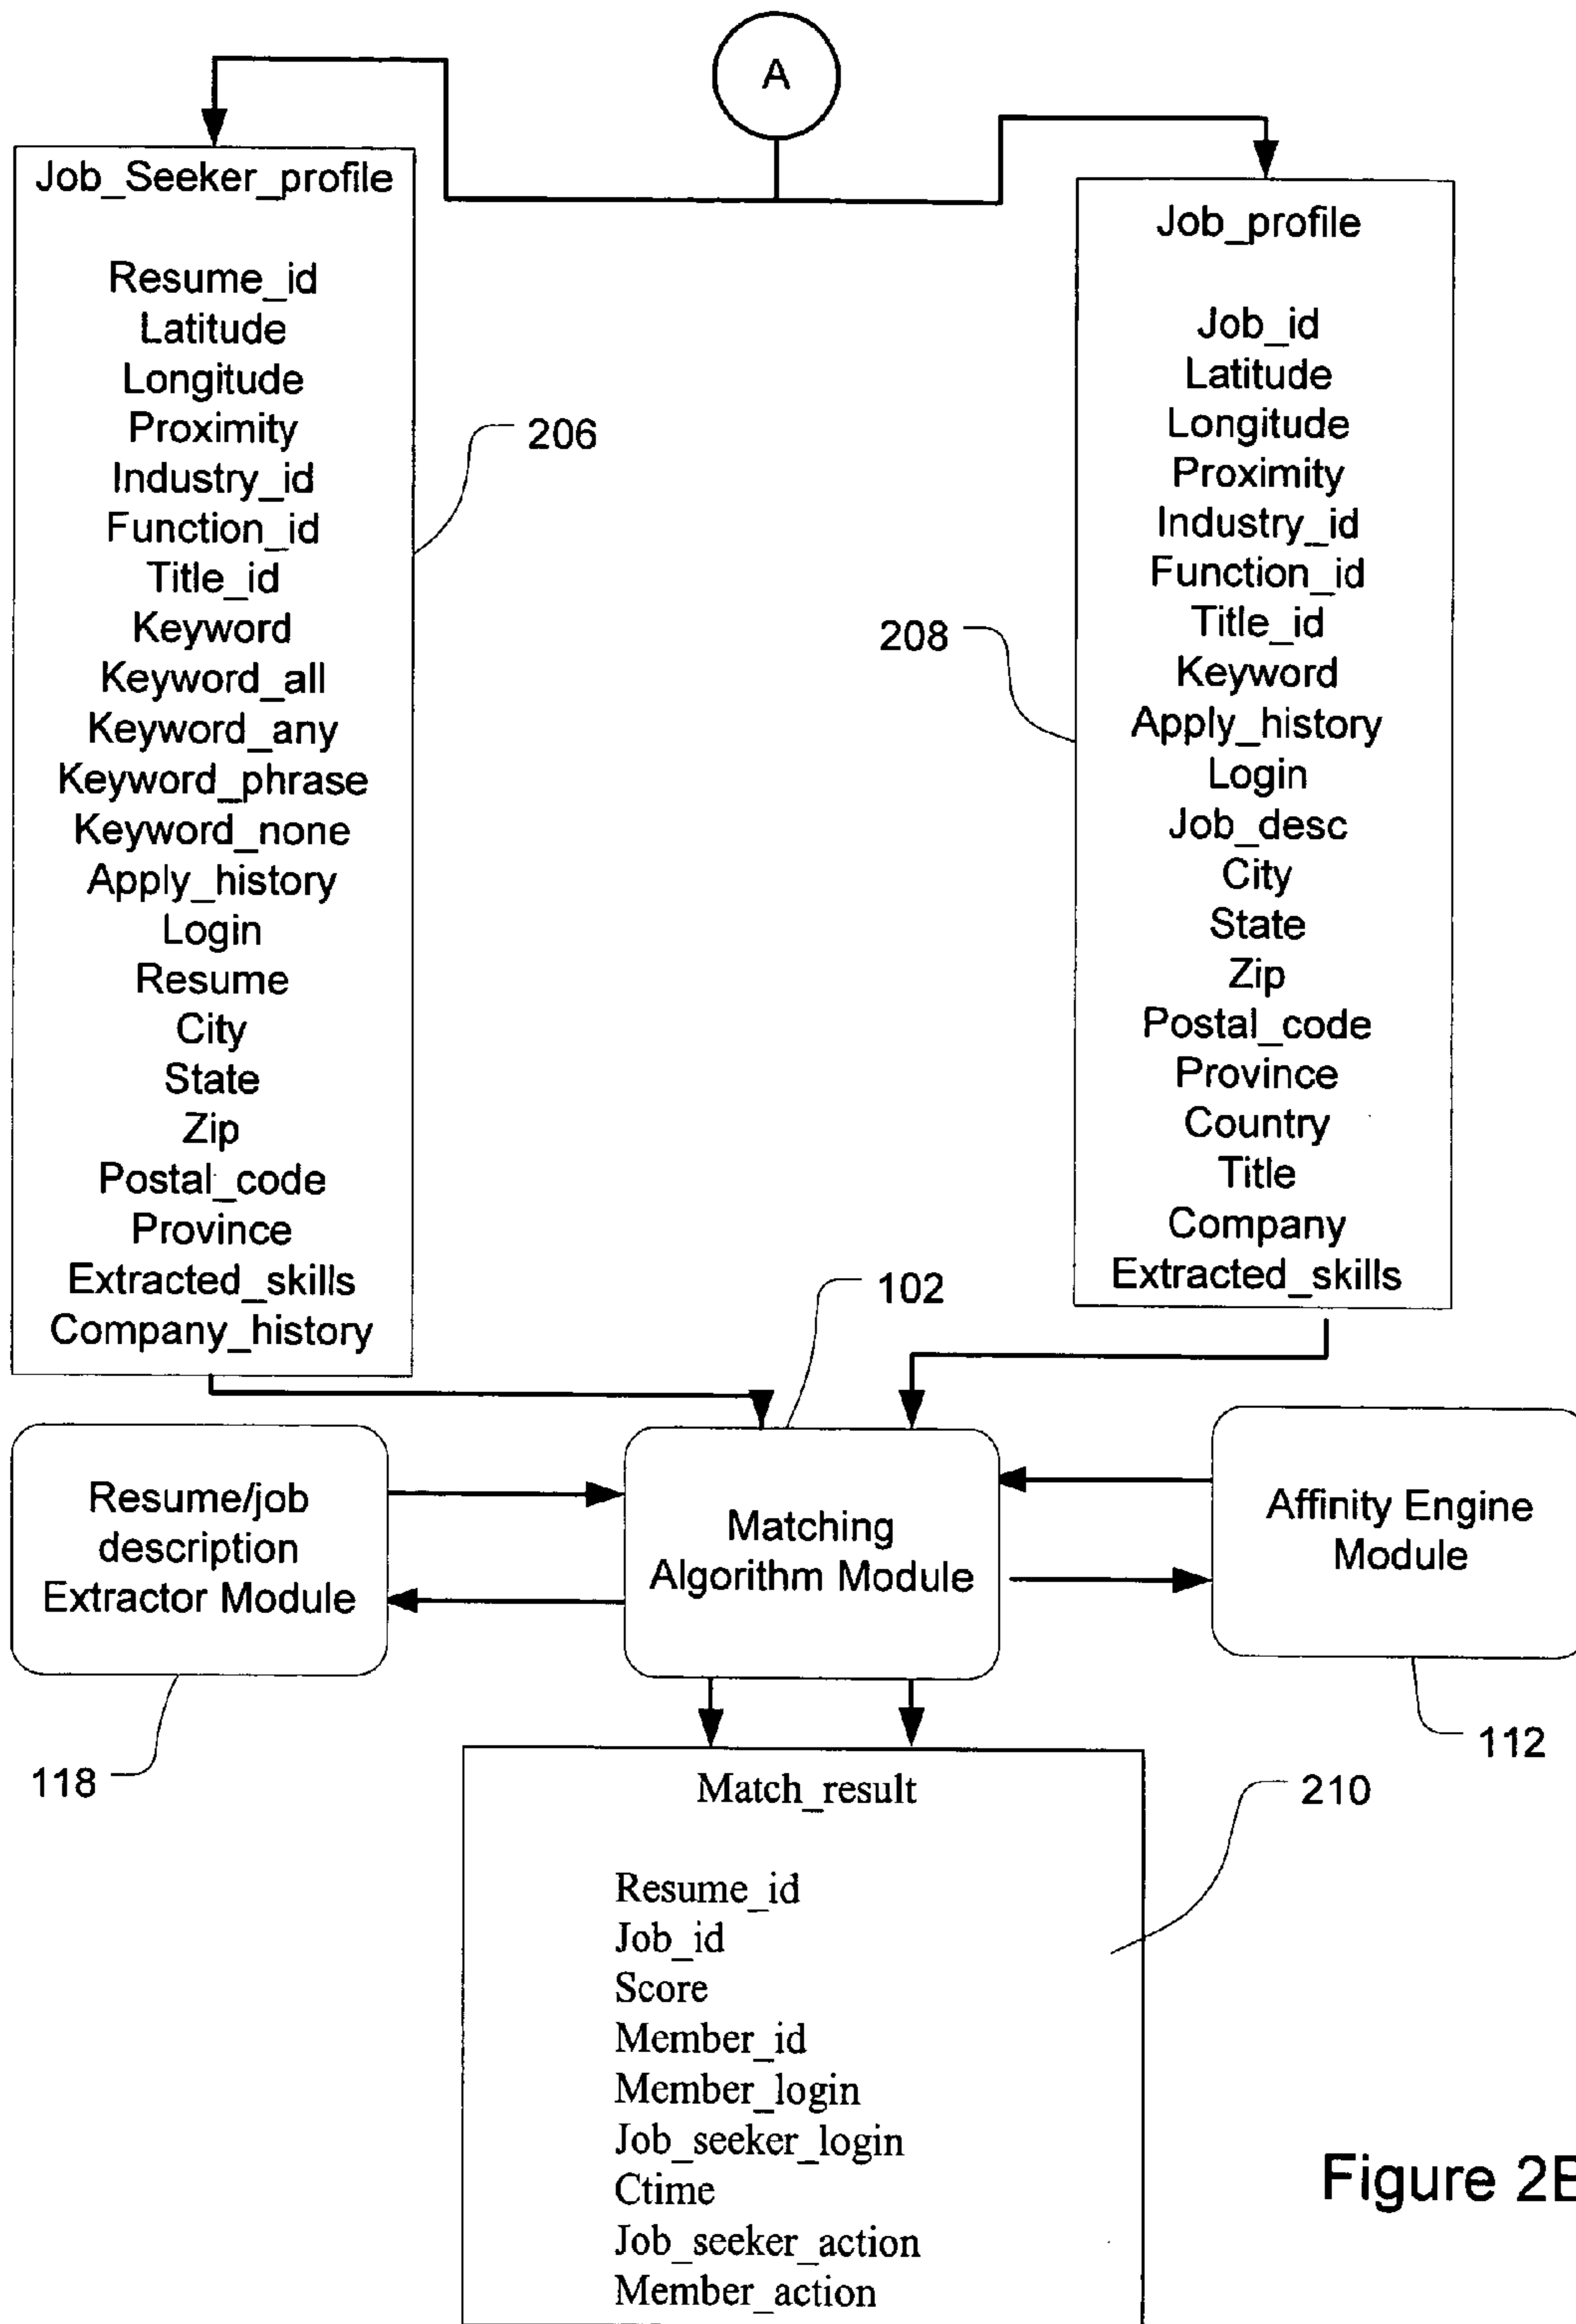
A

Job_Seeker_profile

Resume_id
Latitude
Longitude
Proximity
Industry_id
Function_id
Title_id
Keyword
Keyword_all
Keyword_any
Keyword_phrase
Keyword_none
Apply_history
Login
Resume
City
State
Zip
Postal_code
Province
Extracted_skills
Company_history

206

Job_profile

Job_id
Latitude
Longitude
Proximity
Industry_id
Function_id
Title_id
Keyword
Apply_history
Login
Job_desc
City
State
Zip
Postal_code
Province
Country
Title
Company
Extracted_skills

208

102

Resume/job description Extractor Module

Matching Algorithm Module

Affinity Engine Module

118

112

210

Match_result

Resume_id
Job_id
Score
Member_id
Member_login
Job_seeker_login
Ctime
Job_seeker_action
Member_action

Figure 2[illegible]